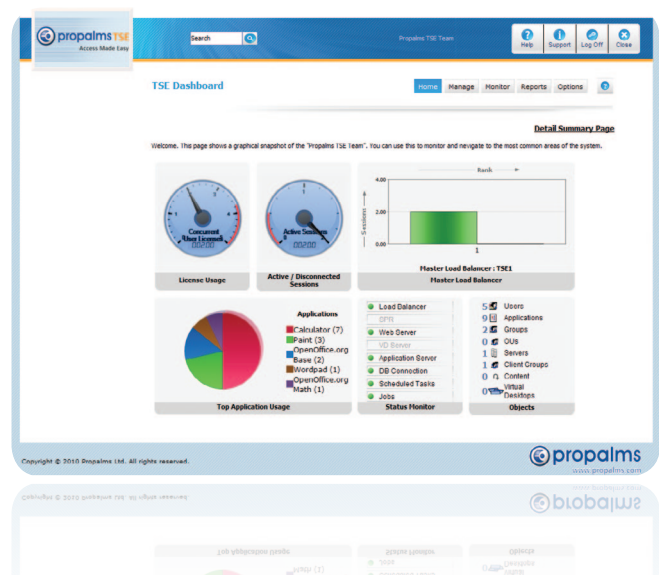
propalms TSE
Access Made Easy

Search

Propalms TSE Team

Help Support Log Off Close

TSE Dashboard

Home Manage Monitor Reports Options

Detail Summary Page

Welcome. This page shows a graphical snapshot of the "Propalms TSE Team". You can use this to monitor and navigate to the most common areas of the system.

Concurrent User Licenses
License Usage

Active Sessions
Active / Disconnected Sessions

Rank
4.00
2.00
0.00
Sessions
1
Master Load Balancer : TSE1
Master Load Balancer

Applications
Calculator (7)
Paint (3)
OpenOffice.org Base (2)
Wordpad (1)
OpenOffice.org Math (1)
Top Application Usage

Load Balancer
SPM
Web Server
VD Server
Application Server
DB Connection
Scheduled Tasks
Jobs
Status Monitor

5 Users
9 Applications
2 Groups
0 OUs
1 Servers
1 Client Groups
0 Content
0 Virtual Desktops
Objects

Copyright © 2010 Propalms Ltd. All rights reserved.

propalms
www.propalms.com